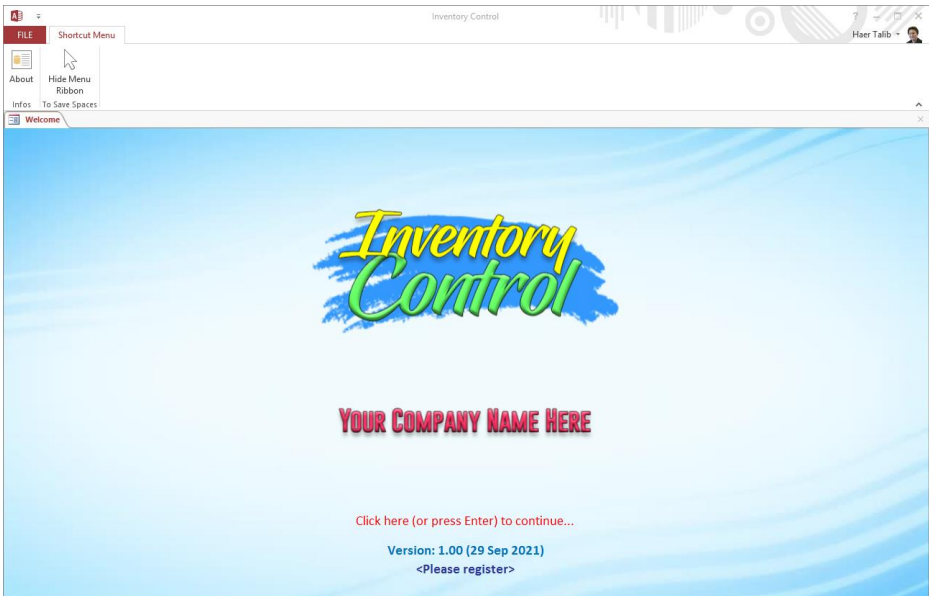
Inventory Control

? – □ ×

Haer Talib

FILE

Shortcut Menu

About

Hide Menu Ribbon

Infos

To Save Spaces

Welcome

Inventory Control

YOUR COMPANY NAME HERE

Click here (or press Enter) to continue...

Version: 1.00 (29 Sep 2021)

<Please register>